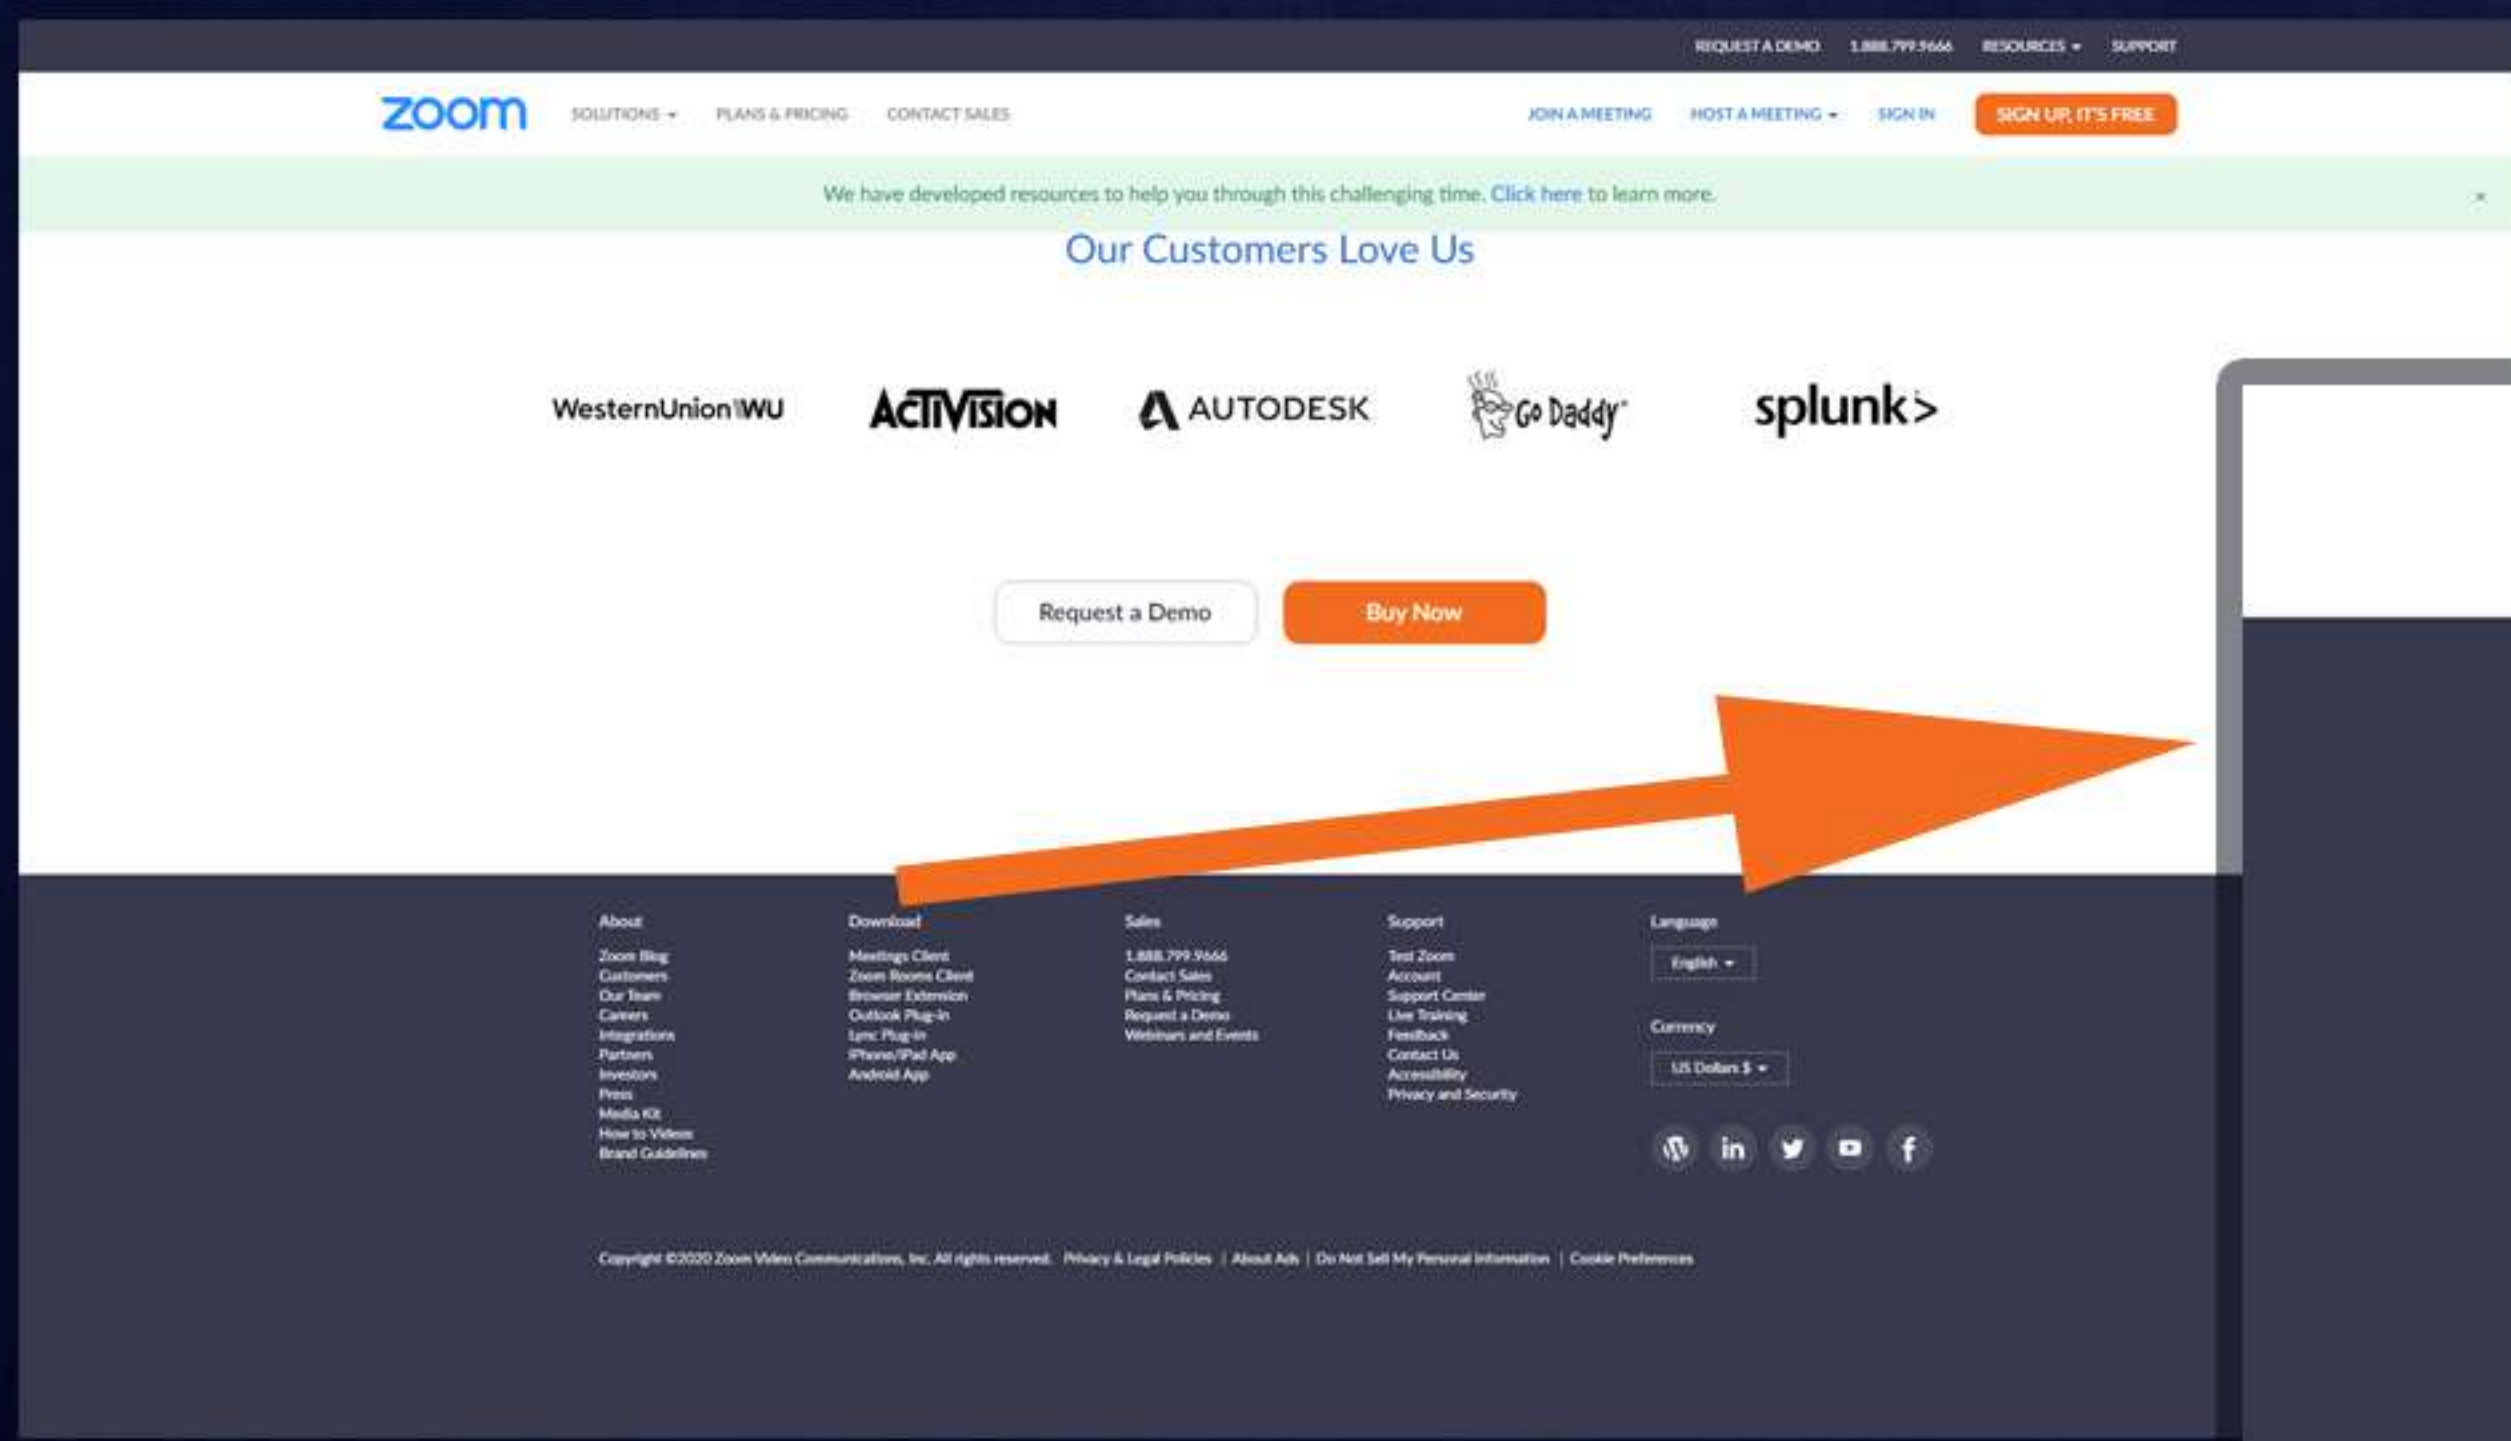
REQUEST A DEMO 1.888.799.9666 RESOURCES ▾ SUPPORT

zoom SOLUTIONS ▾ PLANS & PRICING CONTACT SALES JOIN A MEETING HOST A MEETING ▾ SIGN IN SIGN UP, IT'S FREE

We have developed resources to help you through this challenging time. Click here to learn more. ×

Our Customers Love Us

WesternUnion WU ACTIVISION AUTODESK GoDaddy splunk>

Request a Demo Buy Now

About
Zoom Blog
Customers
Our Team
Careers
Integrations
Partners
Investors
Press
Media Kit
How to Videos
Brand Guidelines

Download
Meetings Client
Zoom Rooms Client
Browser Extension
Outlook Plug-in
Lync Plug-in
iPhone/iPad App
Android App

Sales
1.888.799.9666
Contact Sales
Plans & Pricing
Request a Demo
Webinars and Events

Support
Test Zoom
Account
Support Center
Live Training
Feedback
Contact Us
Accessibility
Privacy and Security

Language
English ▾

Currency
US Dollars $ ▾

Copyright ©2020 Zoom Video Communications, Inc. All rights reserved. Privacy & Legal Policies | About Ads | Do Not Sell My Personal Information | Cookie Preferences